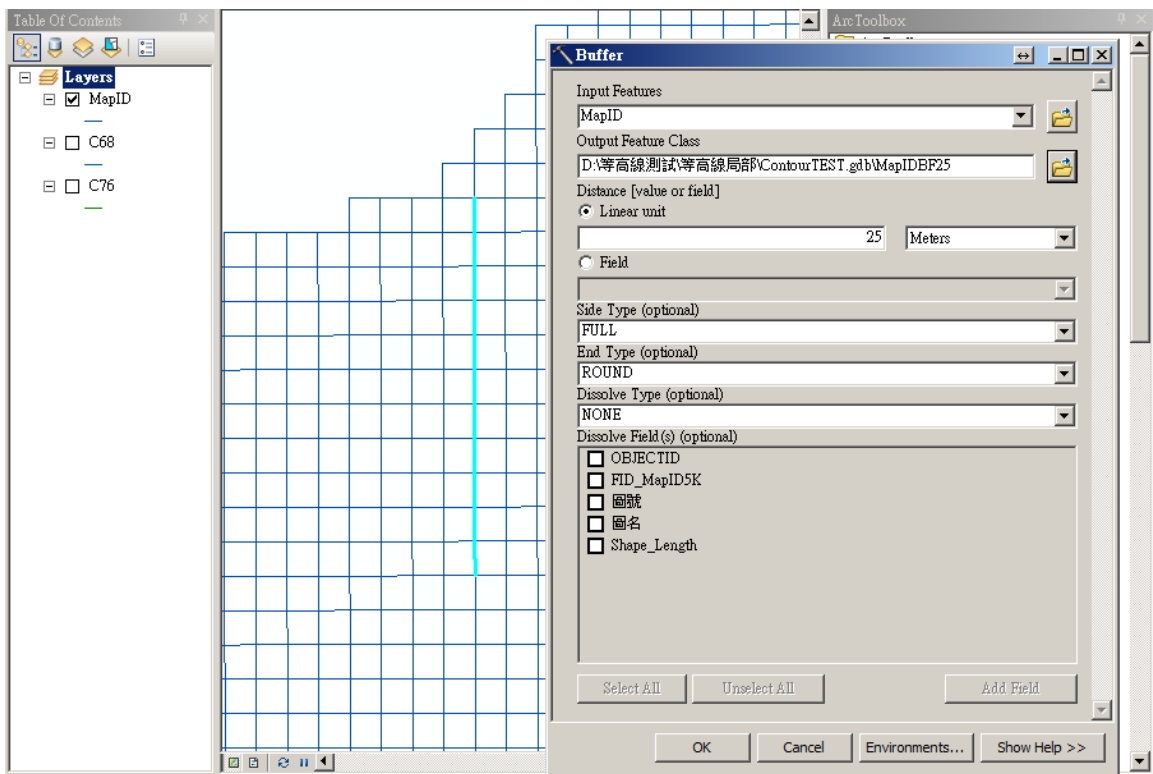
Table Of Contents

Layers
MapID
C68
C76

ArcToolbox

Buffer

Input Features
MapID
Output Feature Class
D:\等高線測試\等高線局部\ContourTEST.gdb\MapIDBF25
Distance [value or field]
Linear unit
25
Meters
Field
Side Type (optional)
FULL
End Type (optional)
ROUND
Dissolve Type (optional)
NONE
Dissolve Field(s) (optional)
OBJECTID
FID_MapID5K
圖號
圖名
Shape_Length

Select All
Unselect All
Add Field

OK
Cancel
Environments...
Show Help >>